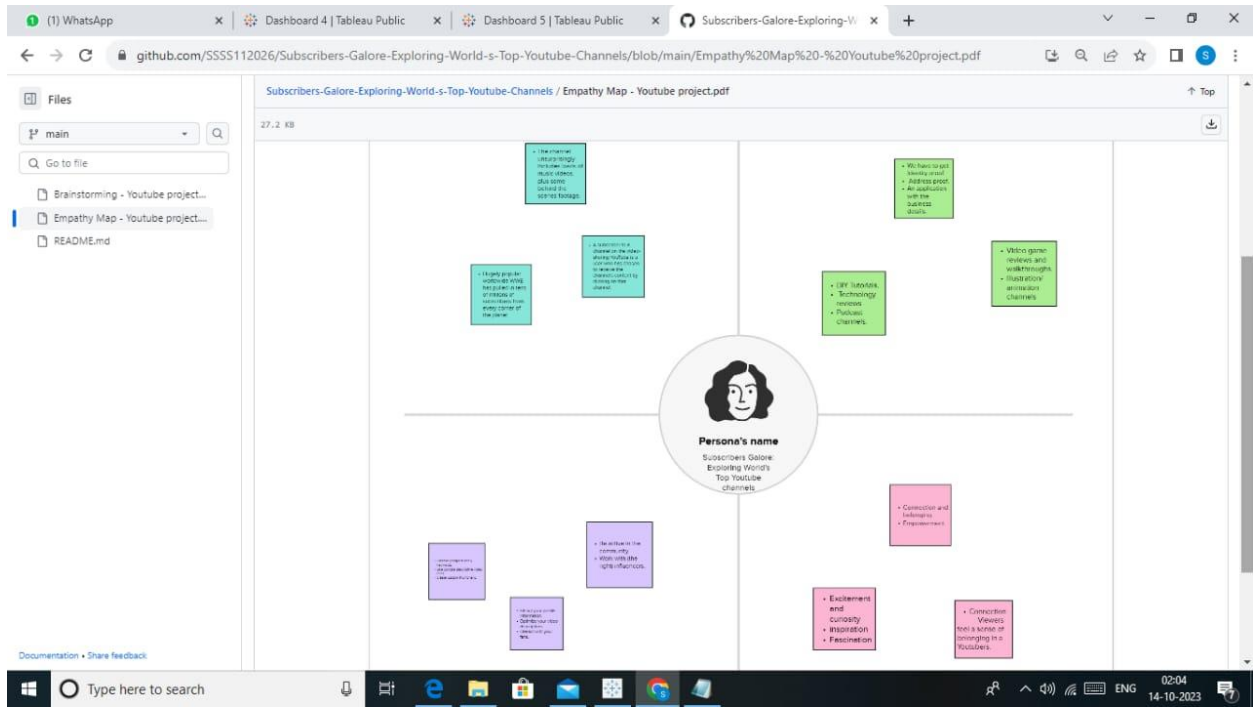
(1) WhatsApp | Dashboard 4 | Tableau Public | Dashboard 5 | Tableau Public | Subscribers-Galore-Exploring-W

github.com/SSSS112026/Subscribers-Galore-Exploring-World-s-Top-Youtube-Channels/blob/main/Empathy%20Map%20-%20Youtube%20project.pdf

Files

main

Go to file

Brainstorming - Youtube project...

Empathy Map - Youtube project...

README.md

Documentation • Share feedback

Subscribers-Galore-Exploring-World-s-Top-Youtube-Channels / Empathy Map - Youtube project.pdf

Top

27.2 KB

• The channel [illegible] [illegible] music videos, plus some behind the scenes footage.

• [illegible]

• Hugely popular worldwide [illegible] has pulled in tens of millions of subscribers from every corner of the planet.

• We have to get identity proof.
• Address proof.
• An application with the business details.

• Video game reviews and walkthroughs.
• Illustrators/ animation channels

• DIY Tutorials.
• Technology reviews.
• Podcast channels.

Persona's name

Subscribers Galore: Exploring World's Top Youtube channels

• Connection and belonging.
• Empowerment.

• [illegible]

• Be active in the community.
• Work with the right influencers.

• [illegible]

• Excitement and curiosity
• Inspiration
• Fascination

• Connection Viewers feel a sense of belonging in a Youtubers.

Type here to search

ENG 02:04 14-10-2023